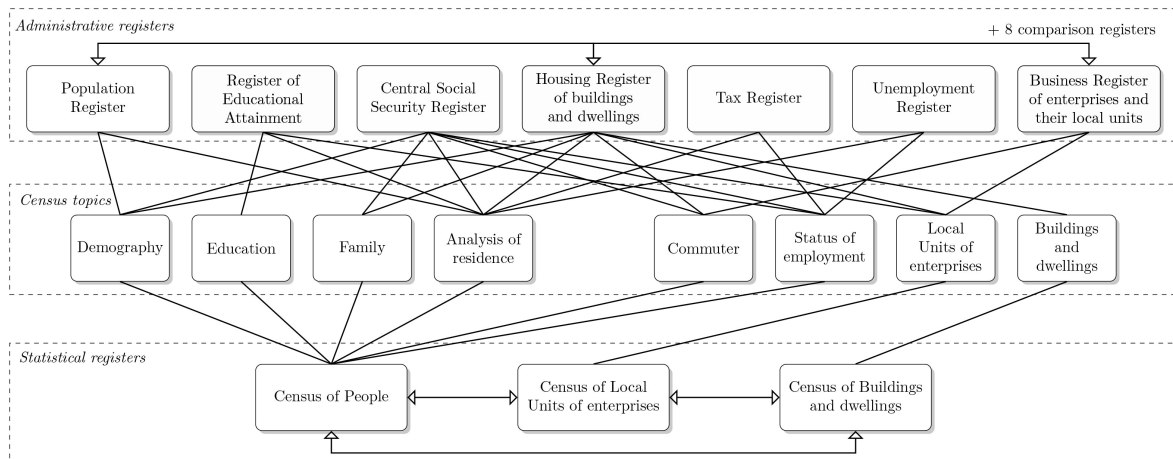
Administrative registers

+ 8 comparison registers

Population Register

Register of Educational Attainment

Central Social Security Register

Housing Register of buildings and dwellings

Tax Register

Unemployment Register

Business Register of enterprises and their local units

Census topics

Demography

Education

Family

Analysis of residence

Commuter

Status of employment

Local Units of enterprises

Buildings and dwellings

Statistical registers

Census of People

Census of Local Units of enterprises

Census of Buildings and dwellings